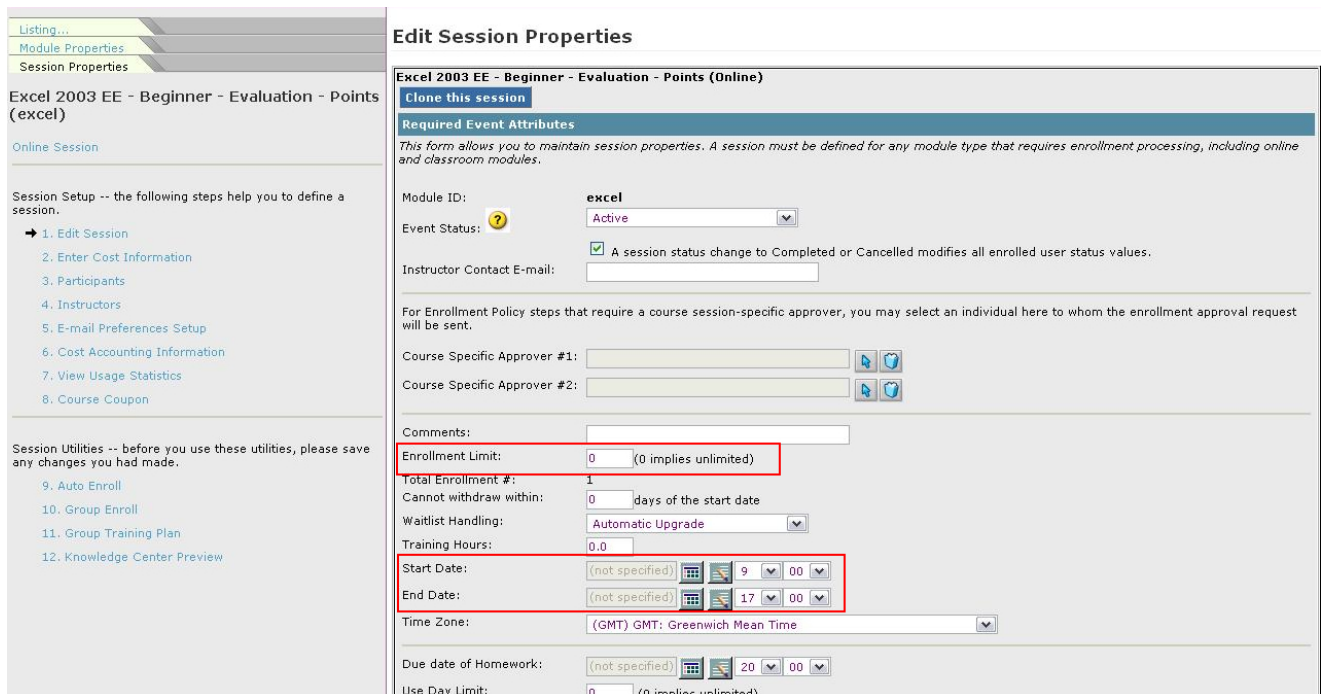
Listing...
Module Properties
Session Properties

Excel 2003 EE - Beginner - Evaluation - Points (excel)

Online Session

Session Setup -- the following steps help you to define a session.

1. Edit Session
2. Enter Cost Information
3. Participants
4. Instructors
5. E-mail Preferences Setup
6. Cost Accounting Information
7. View Usage Statistics
8. Course Coupon

Session Utilities -- before you use these utilities, please save any changes you had made.

9. Auto Enroll
10. Group Enroll
11. Group Training Plan
12. Knowledge Center Preview

Edit Session Properties

Excel 2003 EE - Beginner - Evaluation - Points (Online)

Clone this session

Required Event Attributes

This form allows you to maintain session properties. A session must be defined for any module type that requires enrollment processing, including online and classroom modules.

Module ID: excel
Event Status: Active
A session status change to Completed or Cancelled modifies all enrolled user status values.
Instructor Contact E-mail:

For Enrollment Policy steps that require a course session-specific approver, you may select an individual here to whom the enrollment approval request will be sent.

Course Specific Approver #1:
Course Specific Approver #2:

Comments:
Enrollment Limit: 0 (0 implies unlimited)
Total Enrollment #: 1
Cannot withdraw within: 0 days of the start date
Waitlist Handling: Automatic Upgrade
Training Hours: 0.0
Start Date: (not specified) 9 00
End Date: (not specified) 17 00
Time Zone: (GMT) GMT: Greenwich Mean Time

Due date of Homework: (not specified) 20 00
Use Day Limit: 0 (0 implies unlimited)